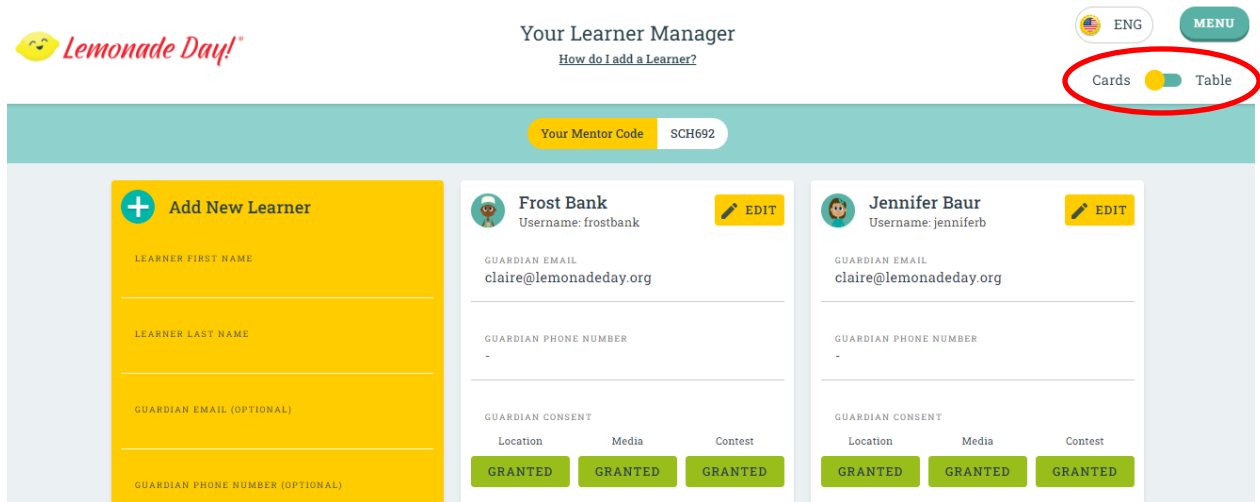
Lemonade Day!®

Your Learner Manager

How do I add a Learner?

ENG

MENU

Cards Table

Your Mentor Code SCH692

Add New Learner

LEARNER FIRST NAME

LEARNER LAST NAME

GUARDIAN EMAIL (OPTIONAL)

GUARDIAN PHONE NUMBER (OPTIONAL)

Frost Bank
Username: frostbank

EDIT

GUARDIAN EMAIL
claire@lemonadeday.org

GUARDIAN PHONE NUMBER
-

GUARDIAN CONSENT

| Location | Media | Contest |
|---|---|---|
| GRANTED | GRANTED | GRANTED |

Jennifer Baur
Username: jenniferb

EDIT

GUARDIAN EMAIL
claire@lemonadeday.org

GUARDIAN PHONE NUMBER
-

GUARDIAN CONSENT

| Location | Media | Contest |
|---|---|---|
| GRANTED | GRANTED | GRANTED |